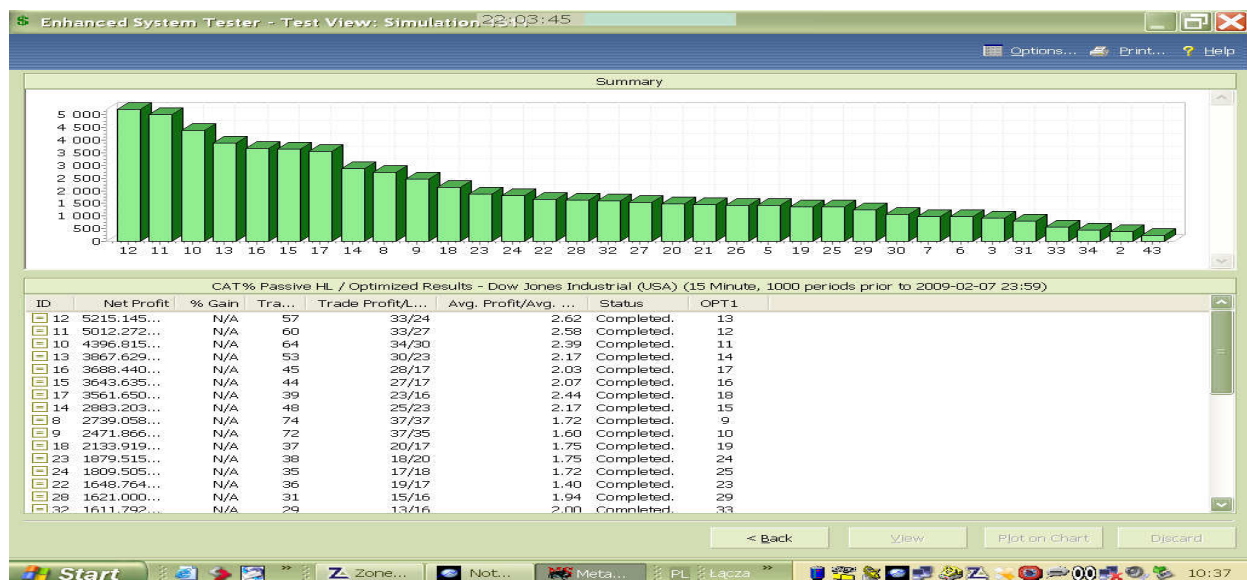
Enhanced System Tester - Test View: Simulation 22:03:45

Options... Print... Help

Summary

5 000
4 500
4 000
3 500
3 000
2 500
2 000
1 500
1 000
500
0

12 11 10 13 16 15 17 14 8 9 18 23 24 22 28 32 27 20 21 26 5 19 25 29 30 7 6 3 31 33 34 2 43

CAT% Passive HL / Optimized Results - Dow Jones Industrial (USA) (15 Minute, 1000 periods prior to 2009-02-07 23:59)

| ID | Net Profit | % Gain | Tra... | Trade Profit/L... | Avg. Profit/Avg. ... | Status | OPT1 |
|---|---|---|---|---|---|---|---|
| 12 | 5215.145... | N/A | 57 | 33/24 | 2.62 | Completed. | 13 |
| 11 | 5012.272... | N/A | 60 | 33/27 | 2.58 | Completed. | 12 |
| 10 | 4396.815... | N/A | 64 | 34/30 | 2.39 | Completed. | 11 |
| 13 | 3867.629... | N/A | 53 | 30/23 | 2.17 | Completed. | 14 |
| 16 | 3688.440... | N/A | 45 | 28/17 | 2.03 | Completed. | 17 |
| 15 | 3643.635... | N/A | 44 | 27/17 | 2.07 | Completed. | 16 |
| 17 | 3561.650... | N/A | 39 | 23/16 | 2.44 | Completed. | 18 |
| 14 | 2883.203... | N/A | 48 | 25/23 | 2.17 | Completed. | 15 |
| 8 | 2739.058... | N/A | 74 | 37/37 | 1.72 | Completed. | 9 |
| 9 | 2471.866... | N/A | 72 | 37/35 | 1.60 | Completed. | 10 |
| 18 | 2133.919... | N/A | 37 | 20/17 | 1.75 | Completed. | 19 |
| 23 | 1879.515... | N/A | 38 | 18/20 | 1.75 | Completed. | 24 |
| 24 | 1809.505... | N/A | 35 | 17/18 | 1.72 | Completed. | 25 |
| 22 | 1648.764... | N/A | 36 | 19/17 | 1.40 | Completed. | 23 |
| 28 | 1621.000... | N/A | 31 | 15/16 | 1.94 | Completed. | 29 |
| 32 | 1611.792... | N/A | 29 | 13/16 | 2.00 | Completed. | 33 |

< Back | View | Plot on Chart | Discard

Start | Zone... | Not... | Meta... | PL | Łącza | 10:37